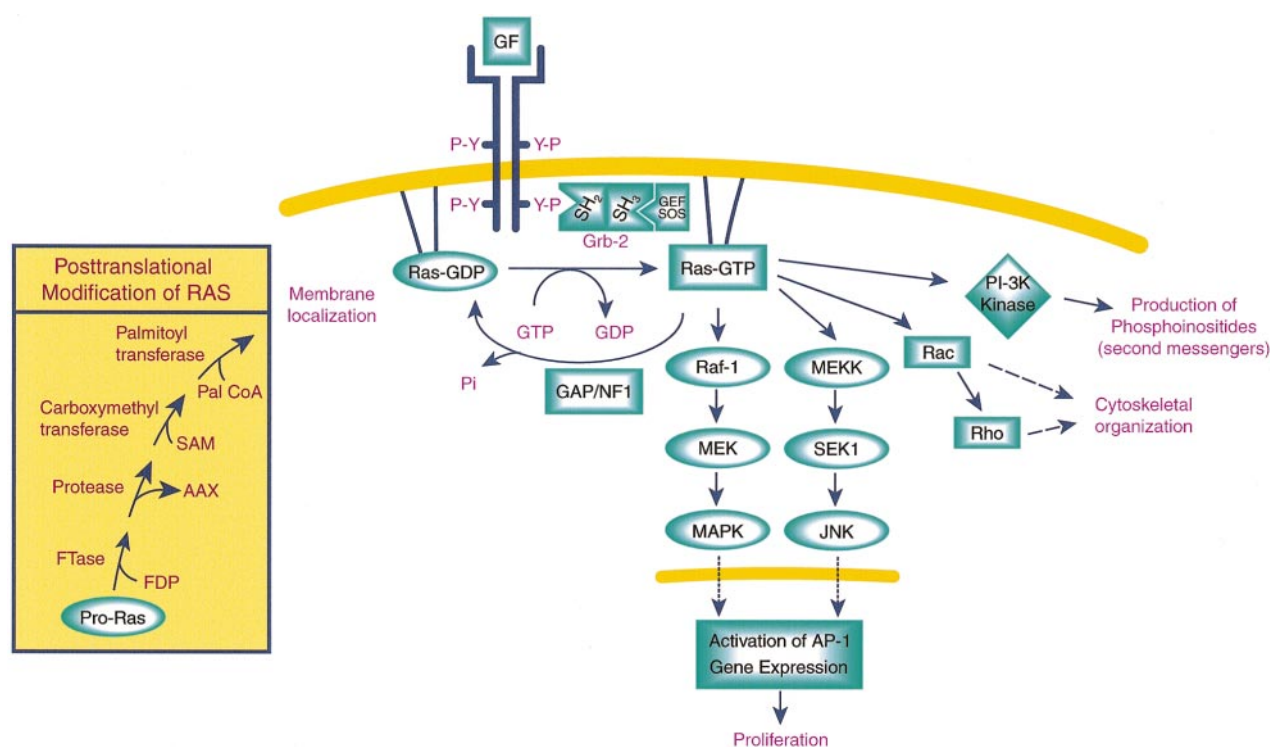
GF

P-Y
Y-P
P-Y
Y-P
$SH_2$
$SH_3$
GEF SOS
Grb-2

Posttranslational Modification of RAS

Palmitoyl transferase
Pal CoA
Carboxymethyl transferase
SAM
Protease
AAX
FTase
FDP
Pro-Ras

Membrane localization

Ras-GDP
Ras-GTP
GTP
GDP
Pi
GAP/NF1

PI-3K Kinase
Production of Phosphoinositides (second messengers)

Rac
Rho
Cytoskeletal organization

Raf-1
MEK
MAPK

MEKK
SEK1
JNK

Activation of AP-1 Gene Expression

Proliferation